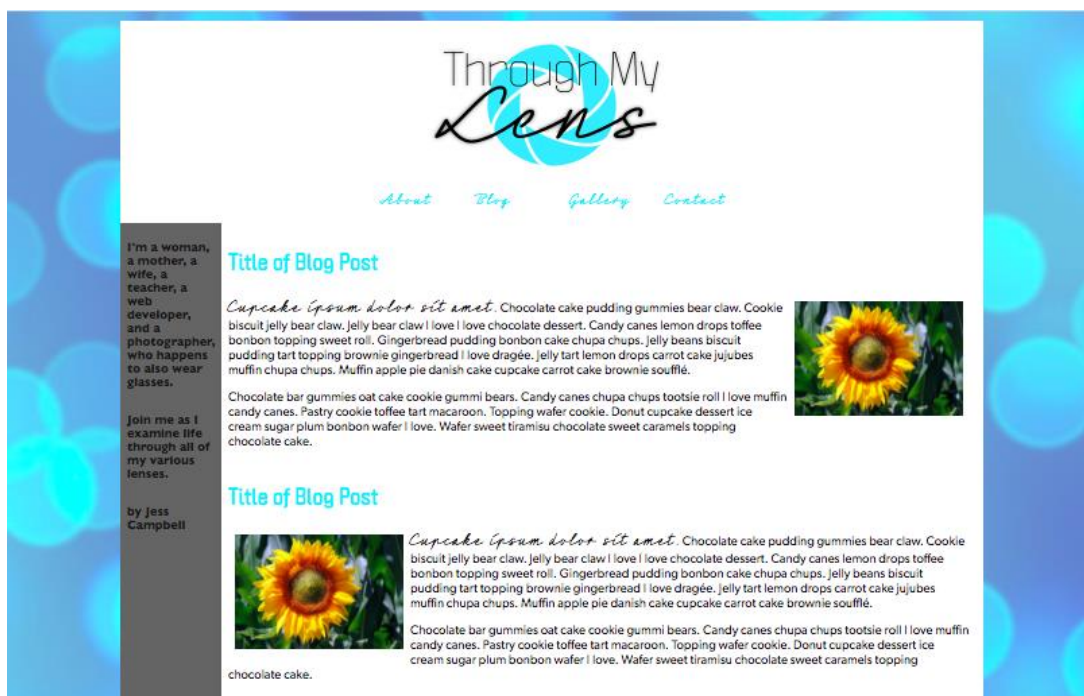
Through My Lens

About Blog Gallery Contact

I'm a woman, a mother, a wife, a teacher, a web developer, and a photographer, who happens to also wear glasses.

Join me as I examine life through all of my various lenses.

by Jess Campbell

Title of Blog Post

Cupcake Ipsum dolor sit amet. Chocolate cake pudding gummies bear claw. Cookie biscuit jelly bear claw. Jelly bear claw I love I love chocolate dessert. Candy canes lemon drops toffee bonbon topping sweet roll. Gingerbread pudding bonbon cake chupa chups. Jelly beans biscuit pudding tart topping brownie gingerbread I love dragée. Jelly tart lemon drops carrot cake jujubes muffin chupa chups. Muffin apple pie danish cake cupcake carrot cake brownie soufflé.

Chocolate bar gummies oat cake cookie gummi bears. Candy canes chupa chups tootsie roll I love muffin candy canes. Pastry cookie toffee tart macaroon. Topping wafer cookie. Donut cupcake dessert ice cream sugar plum bonbon wafer I love. Wafer sweet tiramisu chocolate sweet caramels topping chocolate cake.

Title of Blog Post

Cupcake Ipsum dolor sit amet. Chocolate cake pudding gummies bear claw. Cookie biscuit jelly bear claw. Jelly bear claw I love I love chocolate dessert. Candy canes lemon drops toffee bonbon topping sweet roll. Gingerbread pudding bonbon cake chupa chups. Jelly beans biscuit pudding tart topping brownie gingerbread I love dragée. Jelly tart lemon drops carrot cake jujubes muffin chupa chups. Muffin apple pie danish cake cupcake carrot cake brownie soufflé.

Chocolate bar gummies oat cake cookie gummi bears. Candy canes chupa chups tootsie roll I love muffin candy canes. Pastry cookie toffee tart macaroon. Topping wafer cookie. Donut cupcake dessert ice cream sugar plum bonbon wafer I love. Wafer sweet tiramisu chocolate sweet caramels topping chocolate cake.